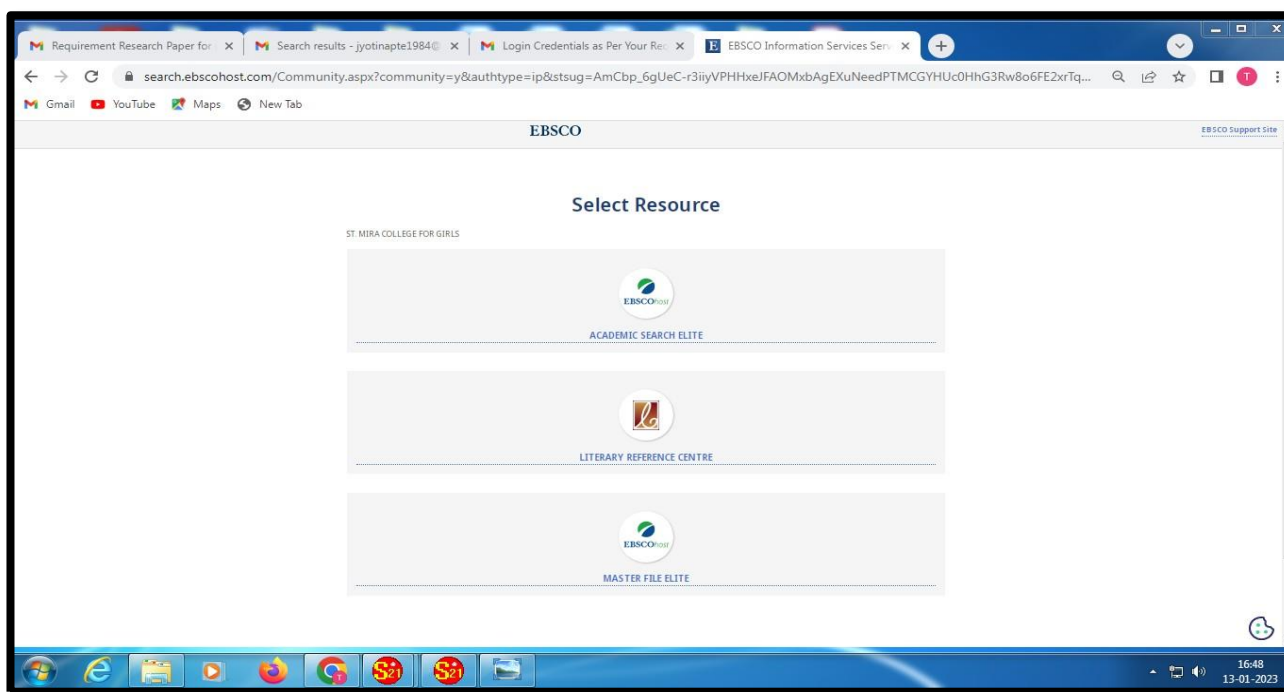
Requirement Research Paper for ×
Search results - jyotinapte1984@ ×
Login Credentials as Per Your Re ×
EBSCO Information Services Serv ×

search.ebscohost.com/Community.aspx?community=y&authtype=ip&stsug=AmCbp_6gUeC-r3iiyVPHHxeJFAOMxbAgEXuNeedPTMCGYHUc0HhG3Rw8o6FE2xrTq...

Gmail YouTube Maps New Tab

EBSCO

EBSCO Support Site

Select Resource

ST. MIRA COLLEGE FOR GIRLS

EBSCOhost

ACADEMIC SEARCH ELITE

LITERARY REFERENCE CENTRE

EBSCOhost

MASTER FILE ELITE

16:48
13-01-2023